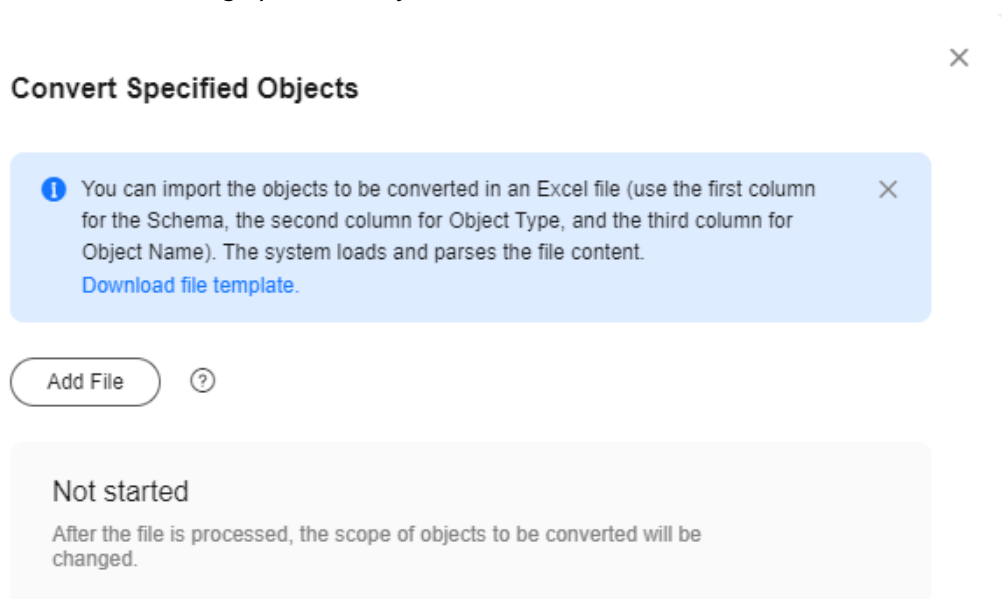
Convert Specified Objects

You can import the objects to be converted in an Excel file (use the first column for the Schema, the second column for Object Type, and the third column for Object Name). The system loads and parses the file content.
Download file template.

Add File

Not started

After the file is processed, the scope of objects to be converted will be changed.